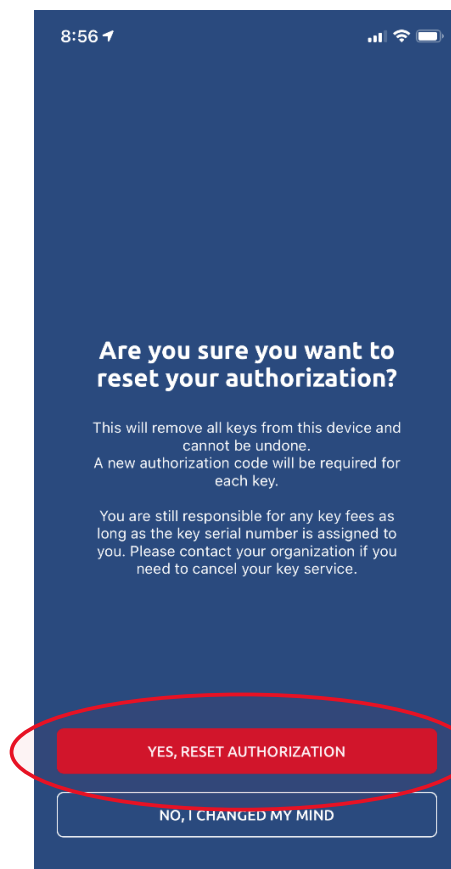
8:56

Are you sure you want to reset your authorization?

This will remove all keys from this device and cannot be undone.
A new authorization code will be required for each key.

You are still responsible for any key fees as long as the key serial number is assigned to you. Please contact your organization if you need to cancel your key service.

YES, RESET AUTHORIZATION

NO, I CHANGED MY MIND